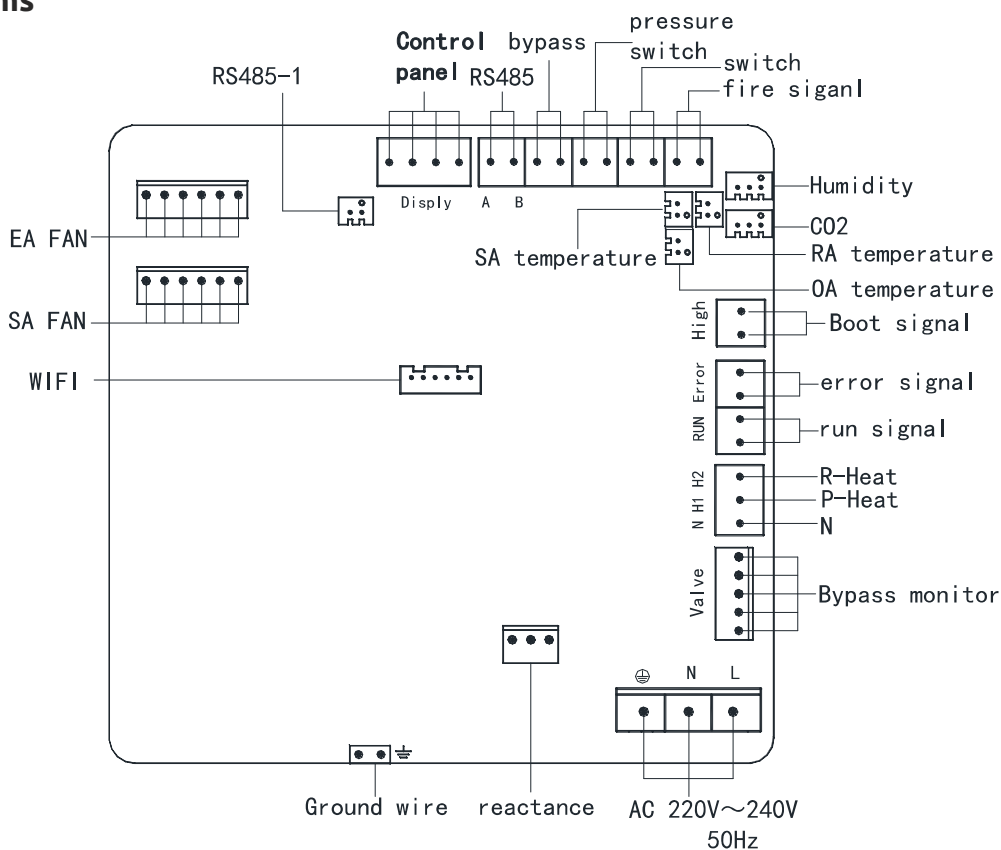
ns

pressure
Control panel
bypass
switch
switch
RS485-1
RS485
fire siganl
Disply
A B
Humidity
EA FAN
CO2
SA temperature
RA temperature
SA FAN
OA temperature
High
Boot signal
WIFI
Error
error signal
RUN
run signal
N H1 H2
R-Heat
P-Heat
N
Valve
Bypass monitor
⊕
N
L
Ground wire
reactance
AC 220V～240V 50Hz